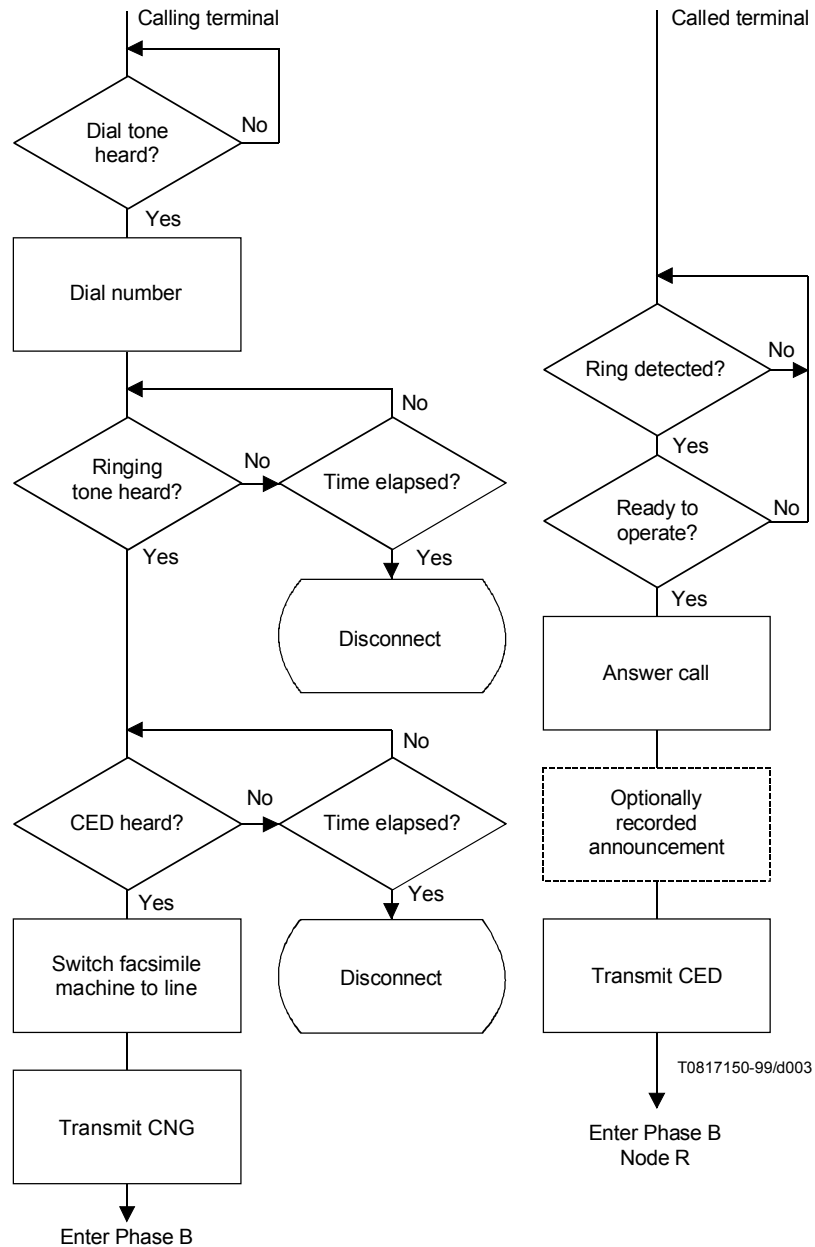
Calling terminal

Dial tone heard?

No

Yes

Dial number

No

Ringing tone heard?

No

Time elapsed?

Yes

Yes

Disconnect

No

CED heard?

No

Time elapsed?

Yes

Yes

Disconnect

Switch facsimile machine to line

Transmit CNG

Enter Phase B

Called terminal

Ring detected?

No

Yes

Ready to operate?

No

Yes

Answer call

Optionally recorded announcement

Transmit CED

T0817150-99/d003

Enter Phase B
Node R